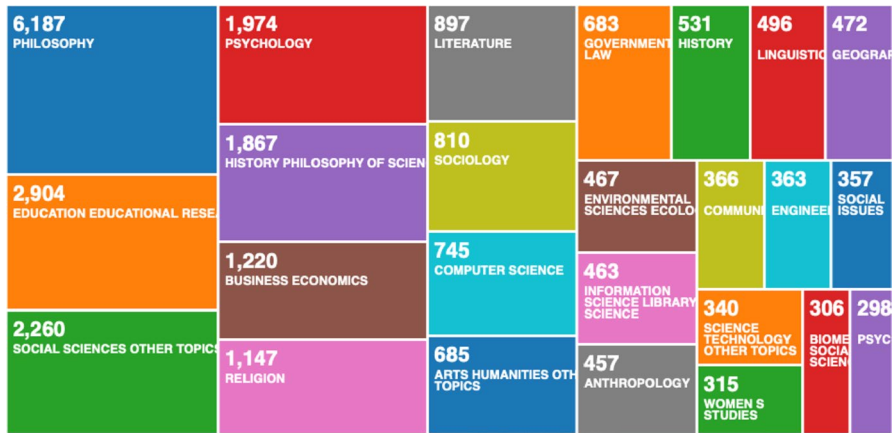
6,187
PHILOSOPHY

2,904
EDUCATION EDUCATIONAL RESEA

2,260
SOCIAL SCIENCES OTHER TOPICS

1,974
PSYCHOLOGY

1,867
HISTORY PHILOSOPHY OF SCIEN

1,220
BUSINESS ECONOMICS

1,147
RELIGION

897
LITERATURE

810
SOCIOLOGY

745
COMPUTER SCIENCE

685
ARTS HUMANITIES OTH TOPICS

683
GOVERNMENT LAW

531
HISTORY

496
LINGUISTIC

472
GEOGRAP

467
ENVIRONMENTAL SCIENCES ECOLO

463
INFORMATION SCIENCE LIBRARY SCIENCE

457
ANTHROPOLOGY

366
COMMUNI

363
ENGINEER

357
SOCIAL ISSUES

340
SCIENCE TECHNOLOGY OTHER TOPICS

315
WOMEN S STUDIES

306
BIOME SOCIA SCIEN

298
PSYC